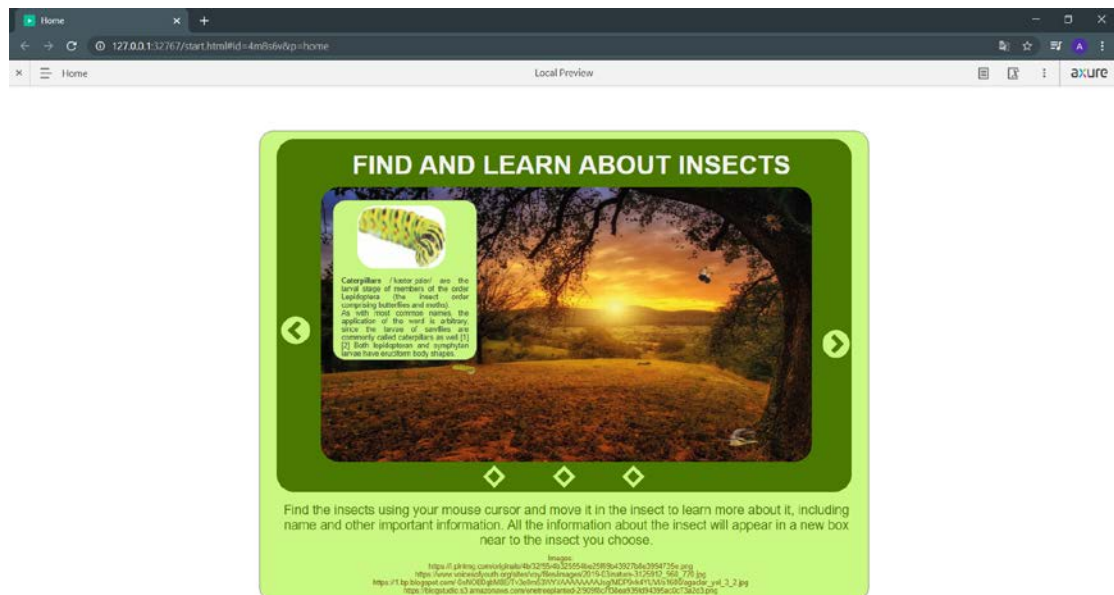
Home

127.0.0.1:32767/start.html#id=4m8s6w&p=home

Home

Local Preview

axure

FIND AND LEARN ABOUT INSECTS

Caterpillars /ˈkætərpɪlər/ are the larval stage of members of the order Lepidoptera (the insect order comprising butterflies and moths). As with most common names, the application of the word is arbitrary, since the larvae of sawflies are commonly called caterpillars as well.[1][2] Both lepidopteran and symphytan larvae have eruciform body shapes.

Find the insects using your mouse cursor and move it in the insect to learn more about it, including name and other important information. All the information about the insect will appear in a new box near to the insect you choose.

Images:
https://i.pinimg.com/originals/4b/32/55/4b325554be25f89a43927b8e3954735e.png
https://www.voicesofyouth.org/sites/voy/files/images/2019-03/nature-3125912_960_720.jpg
https://1.bp.blogspot.com/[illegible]/agadar_yel_3_2.jpg
https://blogstudio.s3.amazonaws.com/onetreeplanted-2/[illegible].png